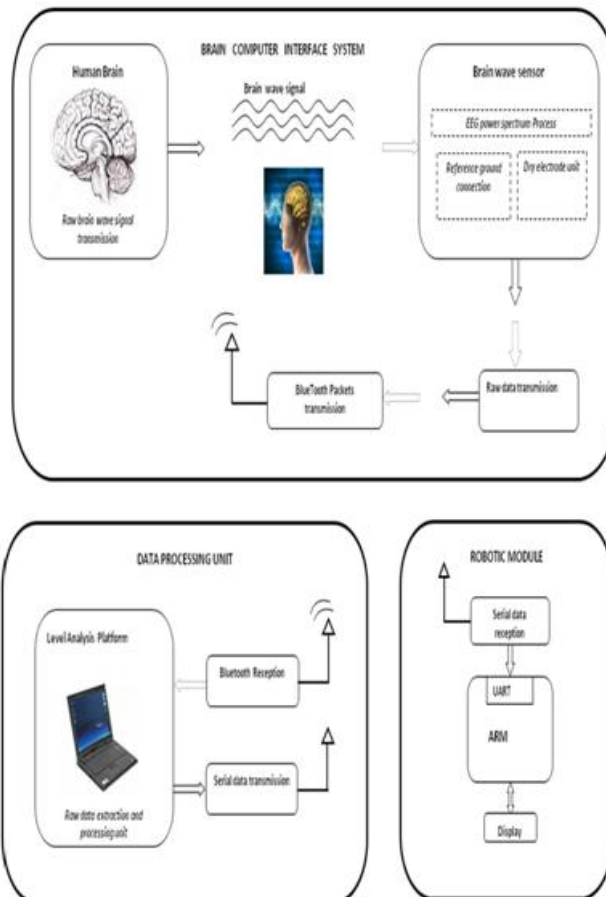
BRAIN COMPUTER INTERFACE SYSTEM

Human Brain

Raw brain wave signal transmission

Brain wave signal

Brain wave sensor

EEG power spectrum Process

Reference ground connection

Dry electrode unit

Raw data transmission

BlueTooth Packets transmission

DATA PROCESSING UNIT

Level Analysis Platform

Raw data extraction and processing unit

Bluetooth Reception

Serial data transmission

ROBOTIC MODULE

Serial data reception

UART

ARM

Display